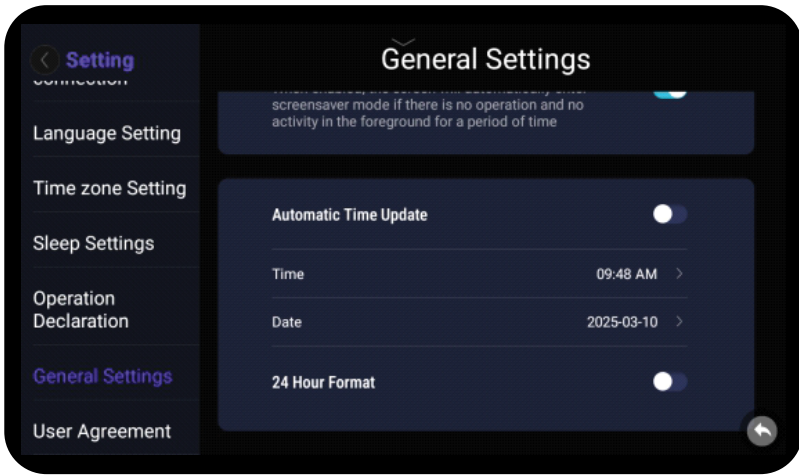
Setting

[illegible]

Language Setting

Time zone Setting

Sleep Settings

Operation Declaration

General Settings

User Agreement

General Settings

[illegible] screensaver mode if there is no operation and no activity in the foreground for a period of time

Automatic Time Update

Time 09:48 AM

Date 2025-03-10

24 Hour Format